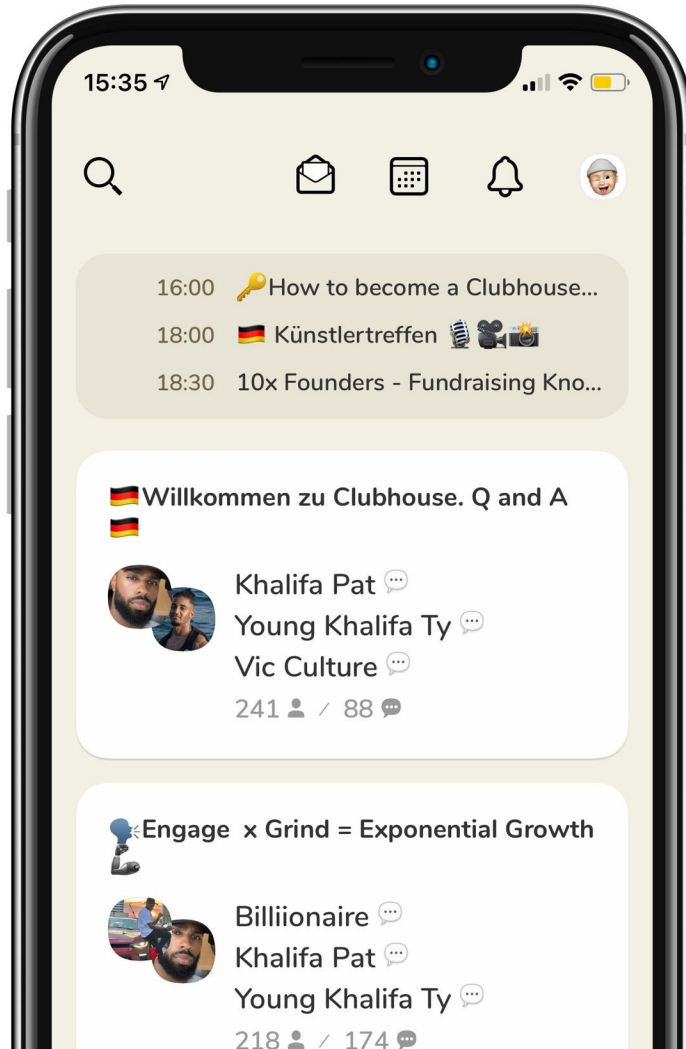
15:35

16:00 🔑How to become a Clubhouse...
18:00 🇩🇪 Künstlertreffen 🎙️🎥📸
18:30 10x Founders - Fundraising Kno...

🇩🇪Willkommen zu Clubhouse. Q and A 🇩🇪

Khalifa Pat
Young Khalifa Ty
Vic Culture
241 / 88

🗣️Engage x Grind = Exponential Growth 💪

Billiionaire
Khalifa Pat
Young Khalifa Ty
218 / 174